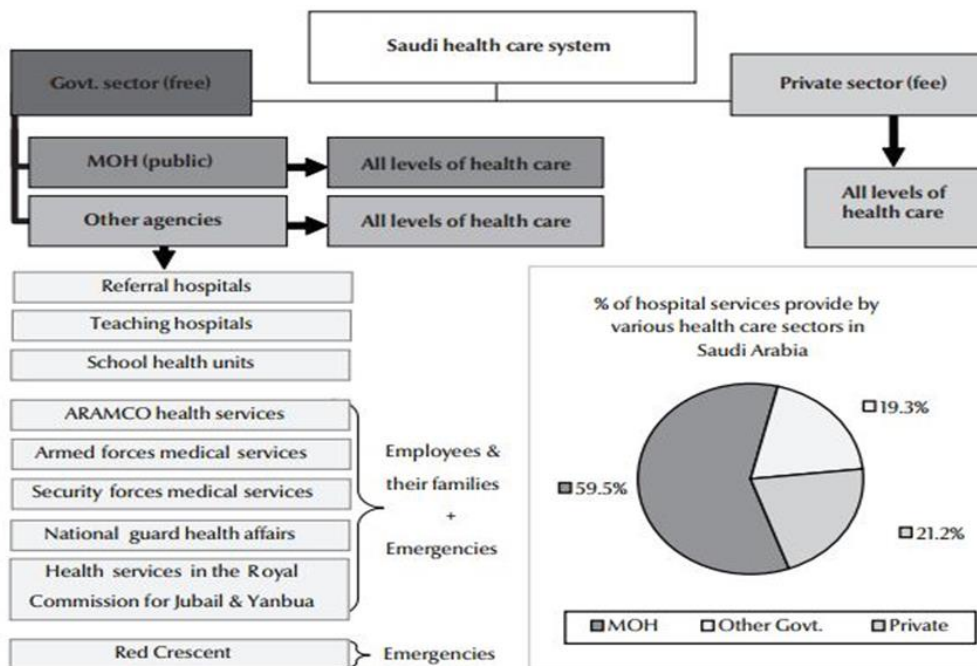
Saudi health care system

Govt. sector (free)

Private sector (fee)

MOH (public)

All levels of health care

Other agencies

All levels of health care

All levels of health care

Referral hospitals

Teaching hospitals

School health units

ARAMCO health services

Armed forces medical services

Security forces medical services

National guard health affairs

Health services in the Royal Commission for Jubail & Yanbua

Employees & their families + Emergencies

Red Crescent

Emergencies

% of hospital services provide by various health care sectors in Saudi Arabia

19.3%

59.5%

21.2%

MOH Other Govt. Private